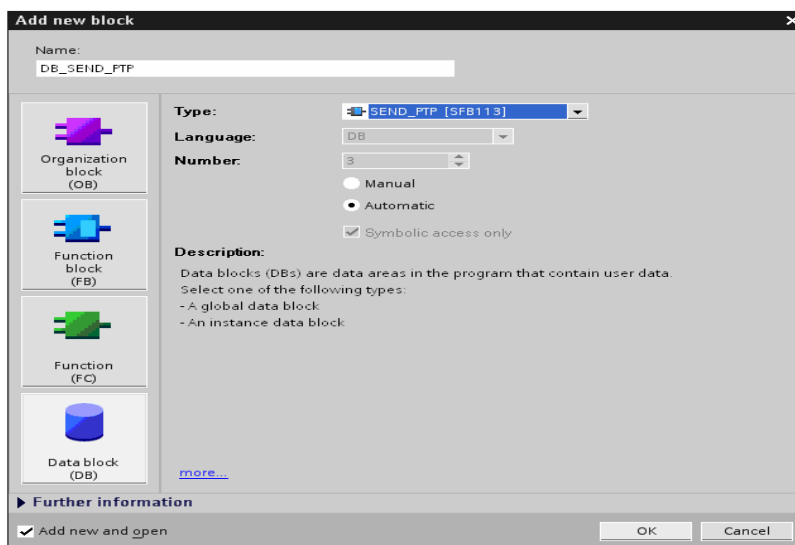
Add new block

Name:

DB_SEND_PTP

Organization block (OB)

Function block (FB)

Function (FC)

Data block (DB)

Type: SEND_PTP [SFB113]

Language: DB

Number: 3

Manual

Automatic

Symbolic access only

Description:

Data blocks (DBs) are data areas in the program that contain user data.
Select one of the following types:
- A global data block
- An instance data block

more...

Further information

Add new and open

OK

Cancel